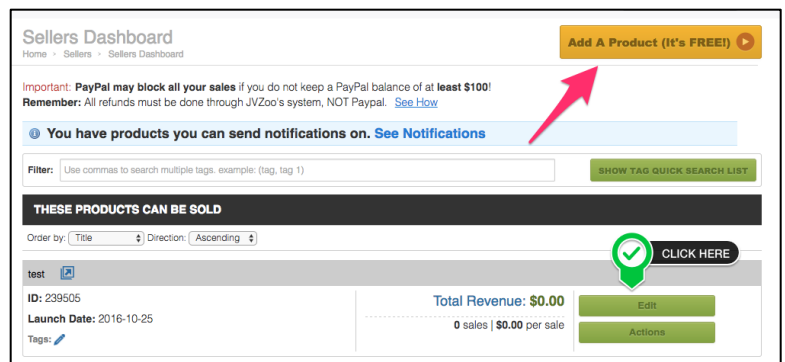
Sellers Dashboard
Home » Sellers » Sellers Dashboard

Add A Product (It's FREE!)

Important: PayPal may block all your sales if you do not keep a PayPal balance of at least $100!
Remember: All refunds must be done through JVZoo's system, NOT Paypal. See How

You have products you can send notifications on. See Notifications

Filter: Use commas to search multiple tags. example: (tag, tag 1)

SHOW TAG QUICK SEARCH LIST

THESE PRODUCTS CAN BE SOLD

Order by: Title Direction: Ascending

CLICK HERE

test

ID: 239505
Launch Date: 2016-10-25
Tags:

Total Revenue: $0.00
0 sales | $0.00 per sale

Edit
Actions